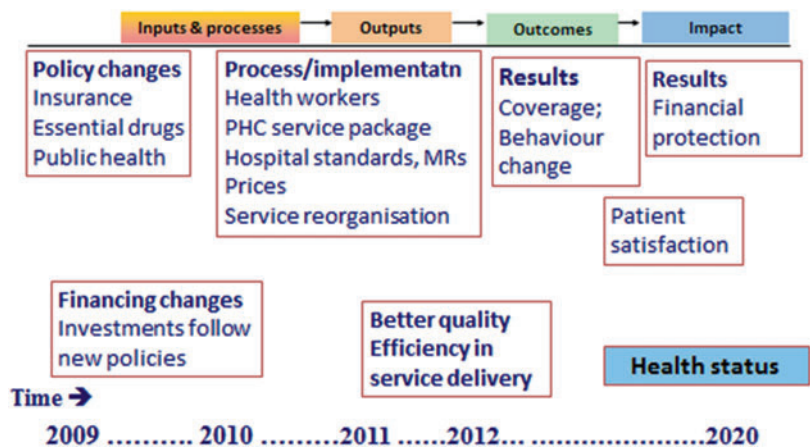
Inputs & processes → Outputs → Outcomes → Impact

Policy changes
Insurance
Essential drugs
Public health

Process/implementatn
Health workers
PHC service package
Hospital standards, MRs
Prices
Service reorganisation

Results
Coverage;
Behaviour change

Results
Financial protection

Patient satisfaction

Financing changes
Investments follow new policies

Better quality
Efficiency in service delivery

Health status

Time →

2009 ………. 2010 ………2011 ……2012… ……………………2020